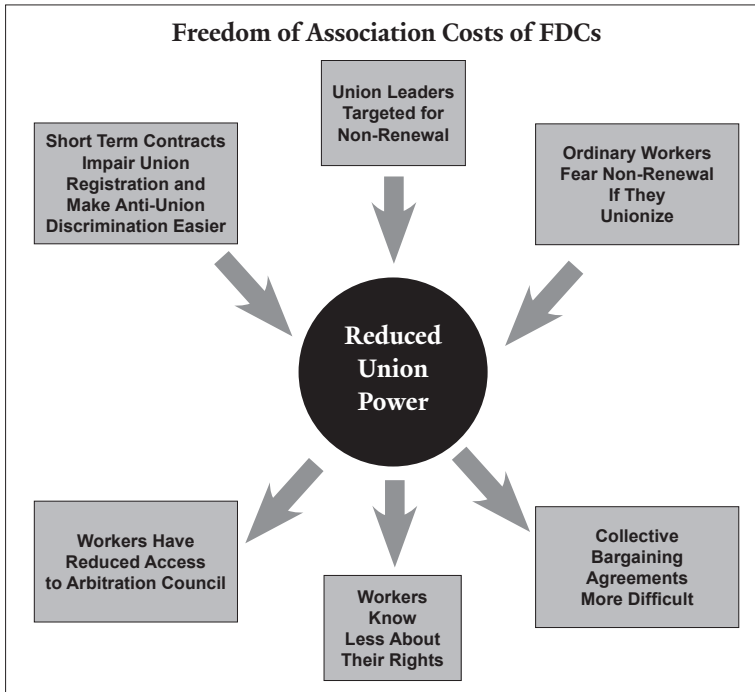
Freedom of Association Costs of FDCs

Union Leaders Targeted for Non-Renewal

Short Term Contracts Impair Union Registration and Make Anti-Union Discrimination Easier

Ordinary Workers Fear Non-Renewal If They Unionize

Reduced Union Power

Workers Have Reduced Access to Arbitration Council

Workers Know Less About Their Rights

Collective Bargaining Agreements More Difficult